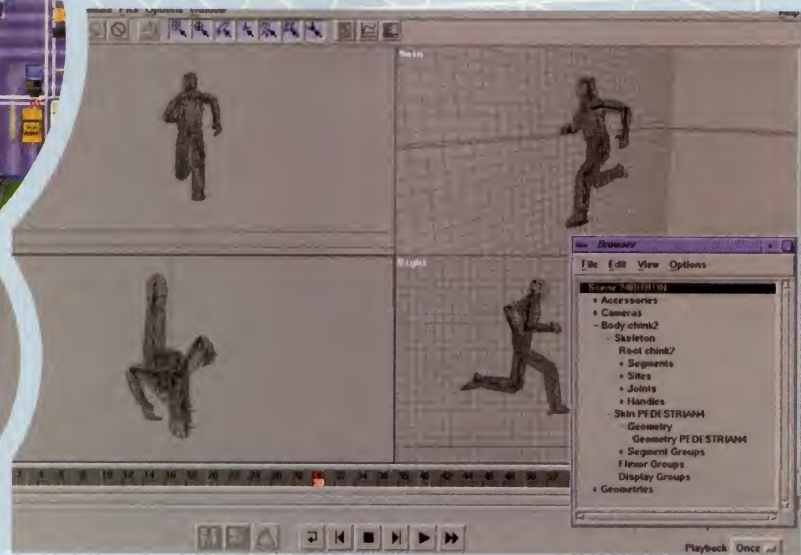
File Options Window

Main

Right

Browser

File Edit View Options

Scene 7

+ Accessories

+ Cameras

- Body chink2

- Skeleton

Root chink2

+ Segments

+ Sites

+ Joints

+ Handles

- Skin PEDESTRIAN4

- Geometry

Geometry PEDESTRIAN4

+ Segment Groups

Flexor Groups

Display Groups

+ Geometries

Playback Once